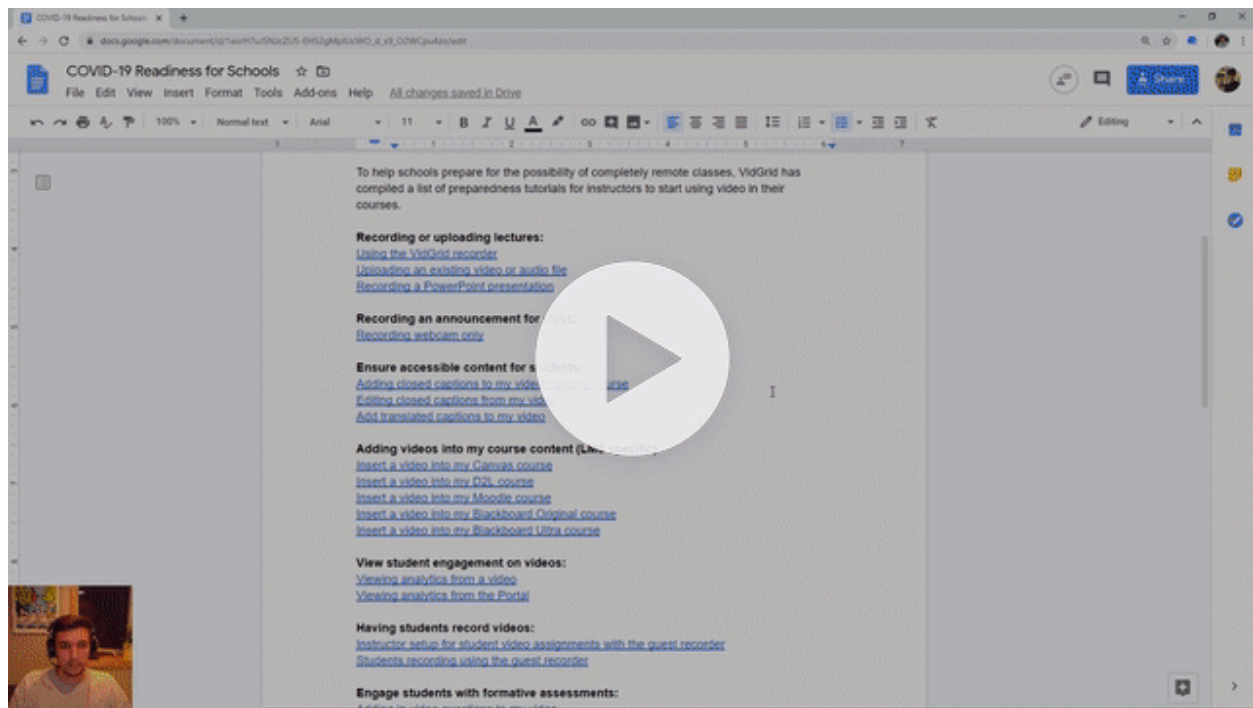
COVID-19 Readiness for Schools ×

docs.google.com/document/d/1eiwH7u5NzsZU5-EH52gMpIUsWO_d_x9_O2WCpu4zo/edit

COVID-19 Readiness for Schools

File Edit View Insert Format Tools Add-ons Help All changes saved in Drive

Share

100% Normal text Arial 11 B I U A Editing

To help schools prepare for the possibility of completely remote classes, VidGrid has compiled a list of preparedness tutorials for instructors to start using video in their courses.

**Recording or uploading lectures:**
Using the VidGrid recorder
Uploading an existing video or audio file
Recording a PowerPoint presentation

**Recording an announcement for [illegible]:**
Recording webcam only

**Ensure accessible content for s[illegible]:**
Adding closed captions to my vide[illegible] course
Editing closed captions from my vid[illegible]
Add translated captions to my video

**Adding videos into my course content (LM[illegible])**
Insert a video into my Canvas course
Insert a video into my D2L course
Insert a video into my Moodle course
Insert a video into my Blackboard Original course
Insert a video into my Blackboard Ultra course

**View student engagement on videos:**
Viewing analytics from a video
Viewing analytics from the Portal

**Having students record videos:**
Instructor setup for student video assignments with the guest recorder
Students recording using the guest recorder

**Engage students with formative assessments:**
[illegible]